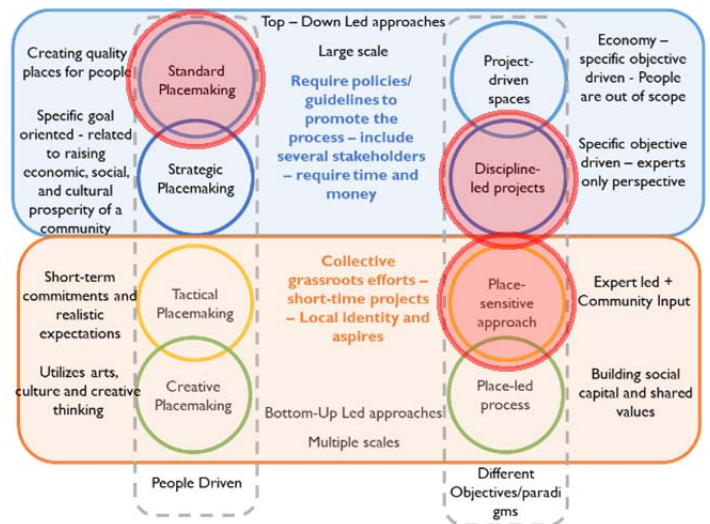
Top – Down Led approaches

Creating quality places for people

Specific goal oriented - related to raising economic, social, and cultural prosperity of a community

Standard Placemaking

Strategic Placemaking

Large scale

Require policies/ guidelines to promote the process – include several stakeholders – require time and money

Project-driven spaces

Discipline-led projects

Economy – specific objective driven - People are out of scope

Specific objective driven – experts only perspective

Short-term commitments and realistic expectations

Utilizes arts, culture and creative thinking

Tactical Placemaking

Creative Placemaking

Collective grassroots efforts – short-time projects – Local identity and aspires

Bottom-Up Led approaches

Multiple scales

Place-sensitive approach

Place-led process

Expert led + Community Input

Building social capital and shared values

People Driven

Different Objectives/paradigms